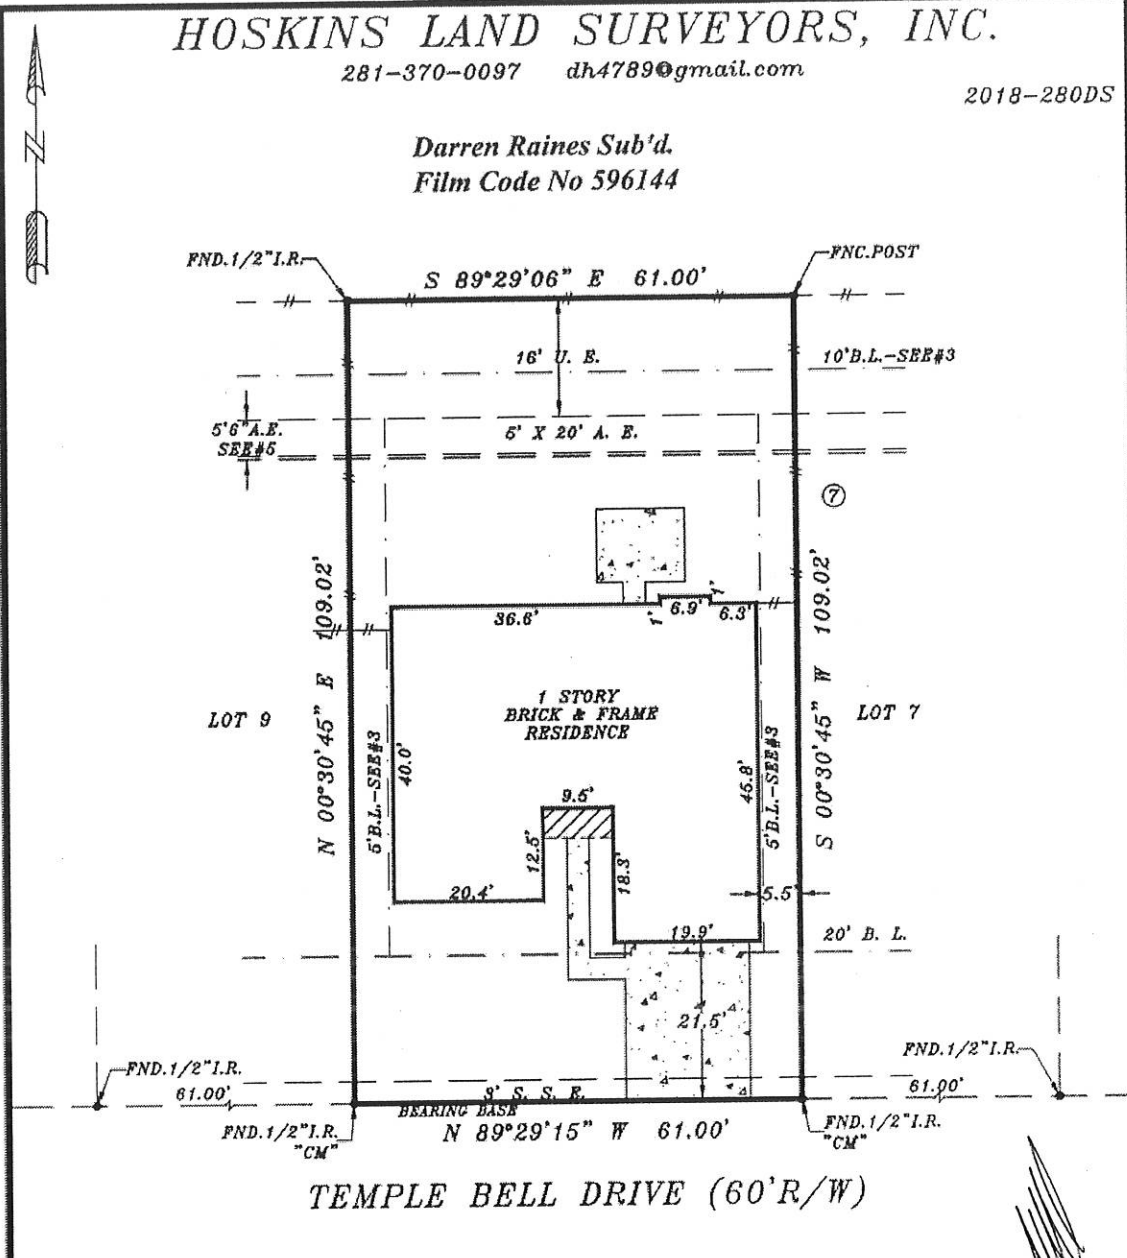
HOSKINS LAND SURVEYORS, INC.
281-370-0097 dh4789@gmail.com
2018-280DS

N

Darren Raines Sub'd.
Film Code No 596144

FND.1/2"I.R.
FNC.POST
S 89°29'06" E 61.00'
16' U. E.
10'B.L.-SEE#3
5'6"A.E. SEE#5
5' X 20' A. E.
⑦
36.6'
1'
6.9'
1'
6.3'
N 00°30'45" E 109.02'
S 00°30'45" W 109.02'
LOT 9
LOT 7
1 STORY BRICK & FRAME RESIDENCE
5'B.L.-SEE#3
40.0'
45.8'
5'B.L.-SEE#3
9.5'
12.5'
18.3'
20.4'
5.5'
19.9'
20' B. L.
21.5'
FND.1/2"I.R.
61.00'
3' S. S. E.
BEARING BASE
FND.1/2"I.R.
61.00'
FND.1/2"I.R. "CM"
N 89°29'15" W 61.00'
FND.1/2"I.R. "CM"
TEMPLE BELL DRIVE (60'R/W)